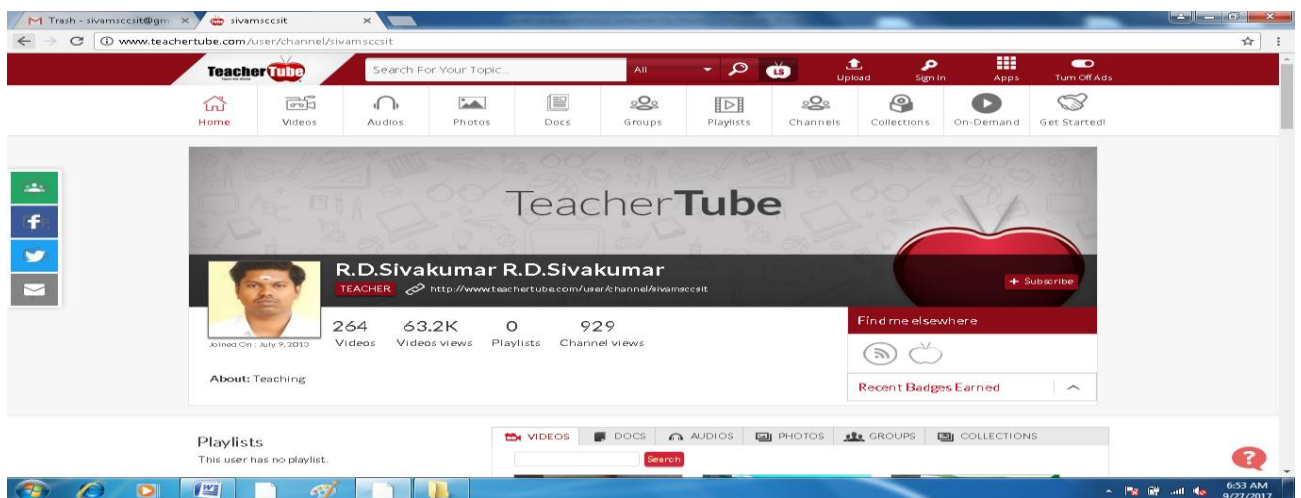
M Trash - sivamsccsit@gm ×
sivamsccsit ×

www.teachertube.com/user/channel/sivamsccsit

TeacherTube
Search For Your Topic...
All
Upload
Sign In
Apps
Turn Off Ads

Home
Videos
Audios
Photos
Docs
Groups
Playlists
Channels
Collections
On-Demand
Get Started!

TeacherTube

R.D.Sivakumar R.D.Sivakumar
TEACHER http://www.teachertube.com/user/channel/sivamsccsit
+ Subscribe

264 Videos
63.2K Videos views
0 Playlists
929 Channel views

Joined On : July 9, 2013

About: Teaching

Find me elsewhere

Recent Badges Earned

Playlists
This user has no playlist.

VIDEOS
DOCS
AUDIOS
PHOTOS
GROUPS
COLLECTIONS

Search

6:53 AM
9/27/2017